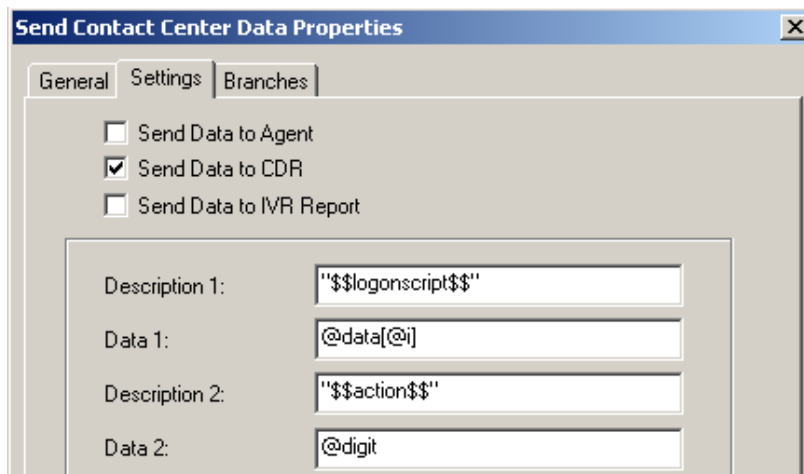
Send Contact Center Data Properties

General | Settings | Branches

Send Data to Agent
Send Data to CDR
Send Data to IVR Report

| | |
|---|---|
| Description 1: | "\$\$logonscript\$\$" |
| Data 1: | @data[@i] |
| Description 2: | "\$\$action\$\$" |
| Data 2: | @digit |